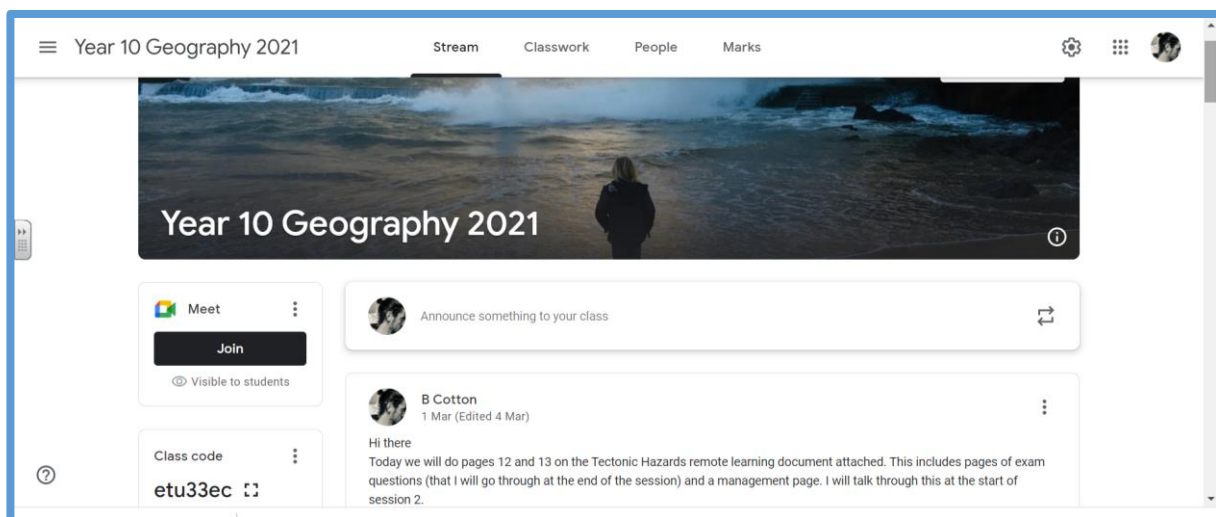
Year 10 Geography 2021

Stream Classwork People Marks

Year 10 Geography 2021

Meet

Join

Visible to students

Class code

etu33ec

Announce something to your class

B Cotton
1 Mar (Edited 4 Mar)

Hi there
Today we will do pages 12 and 13 on the Tectonic Hazards remote learning document attached. This includes pages of exam questions (that I will go through at the end of the session) and a management page. I will talk through this at the start of session 2.